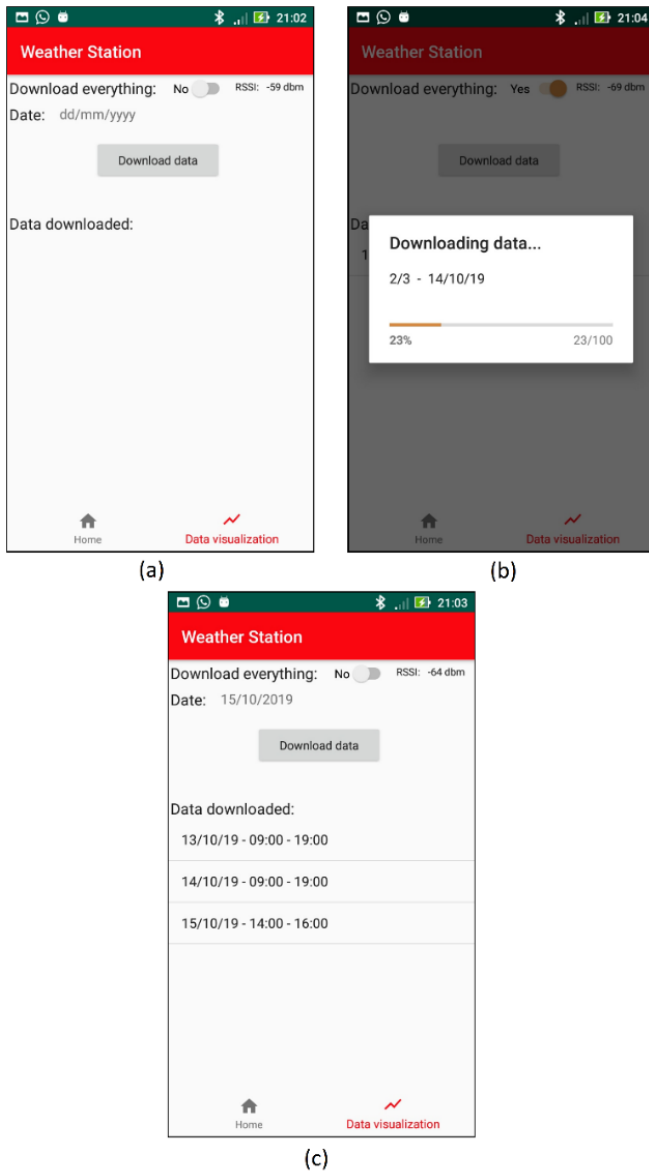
21:02

Weather Station

Download everything: No RSSI: -59 dbm

Date: dd/mm/yyyy

Download data

Data downloaded:

Home

Data visualization

(a)

21:04

Weather Station

Download everything: Yes RSSI: -69 dbm

Download data

Da

1

Downloading data...

2/3 - 14/10/19

23%

23/100

Home

Data visualization

(b)

21:03

Weather Station

Download everything: No RSSI: -64 dbm

Date: 15/10/2019

Download data

Data downloaded:

13/10/19 - 09:00 - 19:00

14/10/19 - 09:00 - 19:00

15/10/19 - 14:00 - 16:00

Home

Data visualization

(c)